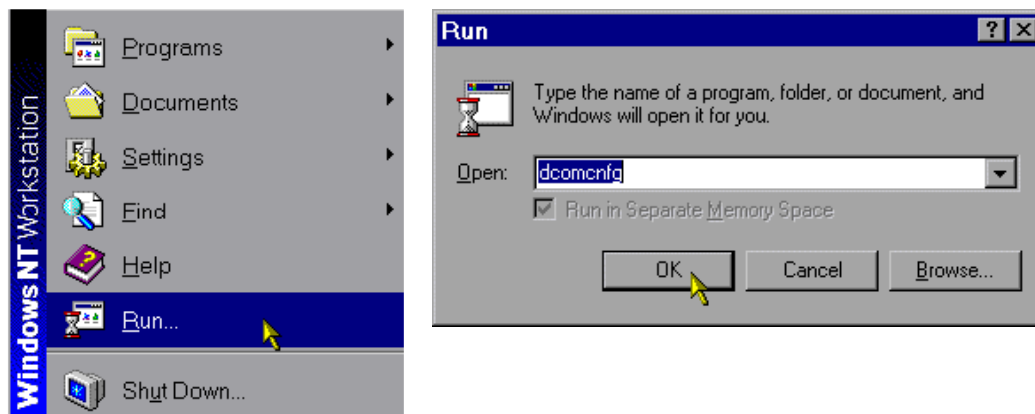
Windows NT Workstation

Programs

Documents

Settings

Find

Help

Run...

Shut Down...

Run

?

×

Type the name of a program, folder, or document, and Windows will open it for you.

Open: dcomcnfg

Run in Separate Memory Space

OK

Cancel

Browse...